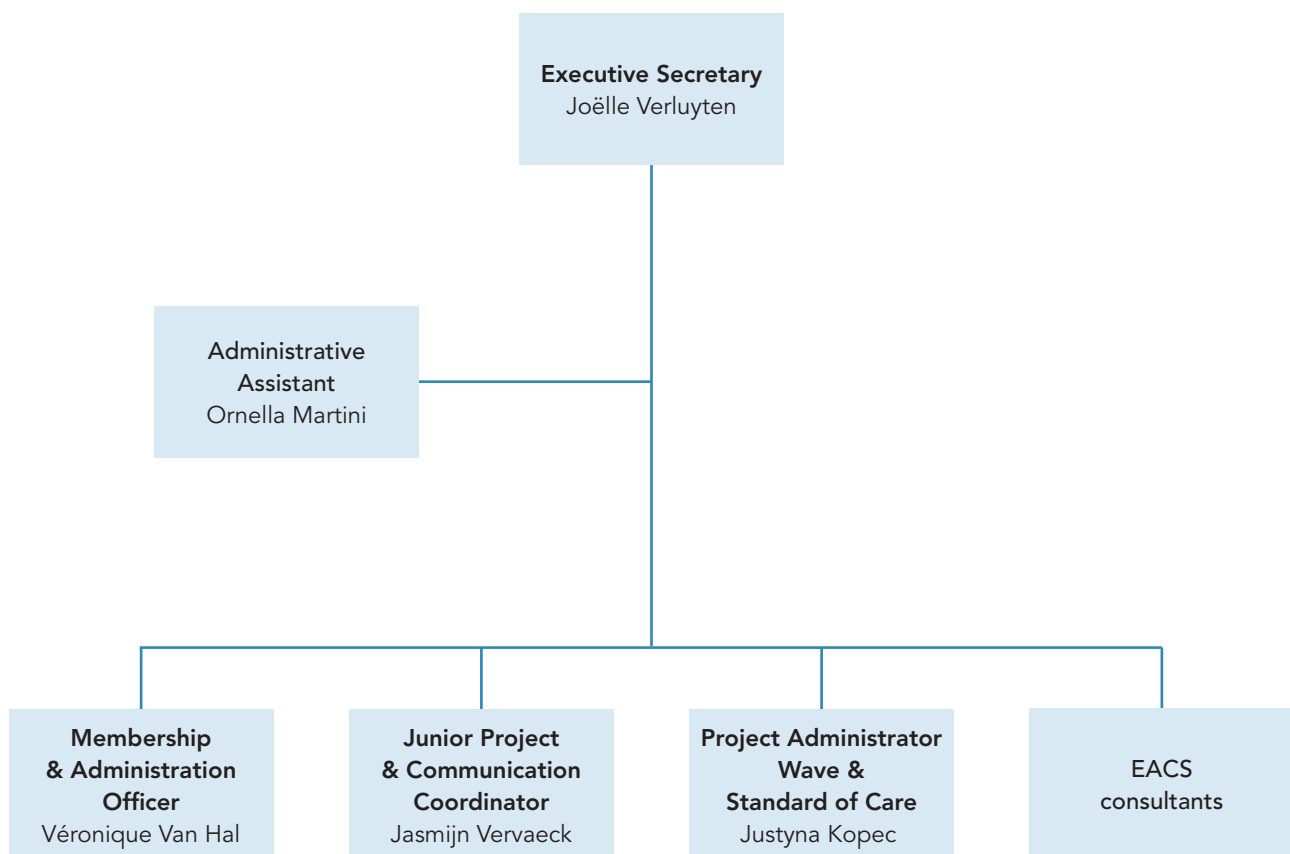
Executive Secretary
Joëlle Verluyten

Administrative Assistant
Ornella Martini

Membership & Administration Officer
Véronique Van Hal

Junior Project & Communication Coordinator
Jasmijn Vervaeck

Project Administrator Wave & Standard of Care
Justyna Kopec

EACS consultants